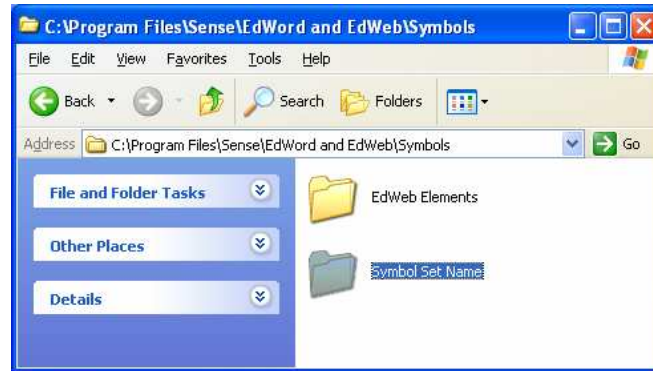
C:\Program Files\Sense\EdWord and EdWeb\Symbols

File Edit View Favorites Tools Help

Back Search Folders

Address C:\Program Files\Sense\EdWord and EdWeb\Symbols Go

File and Folder Tasks

Other Places

Details

EdWeb Elements

Symbol Set Name